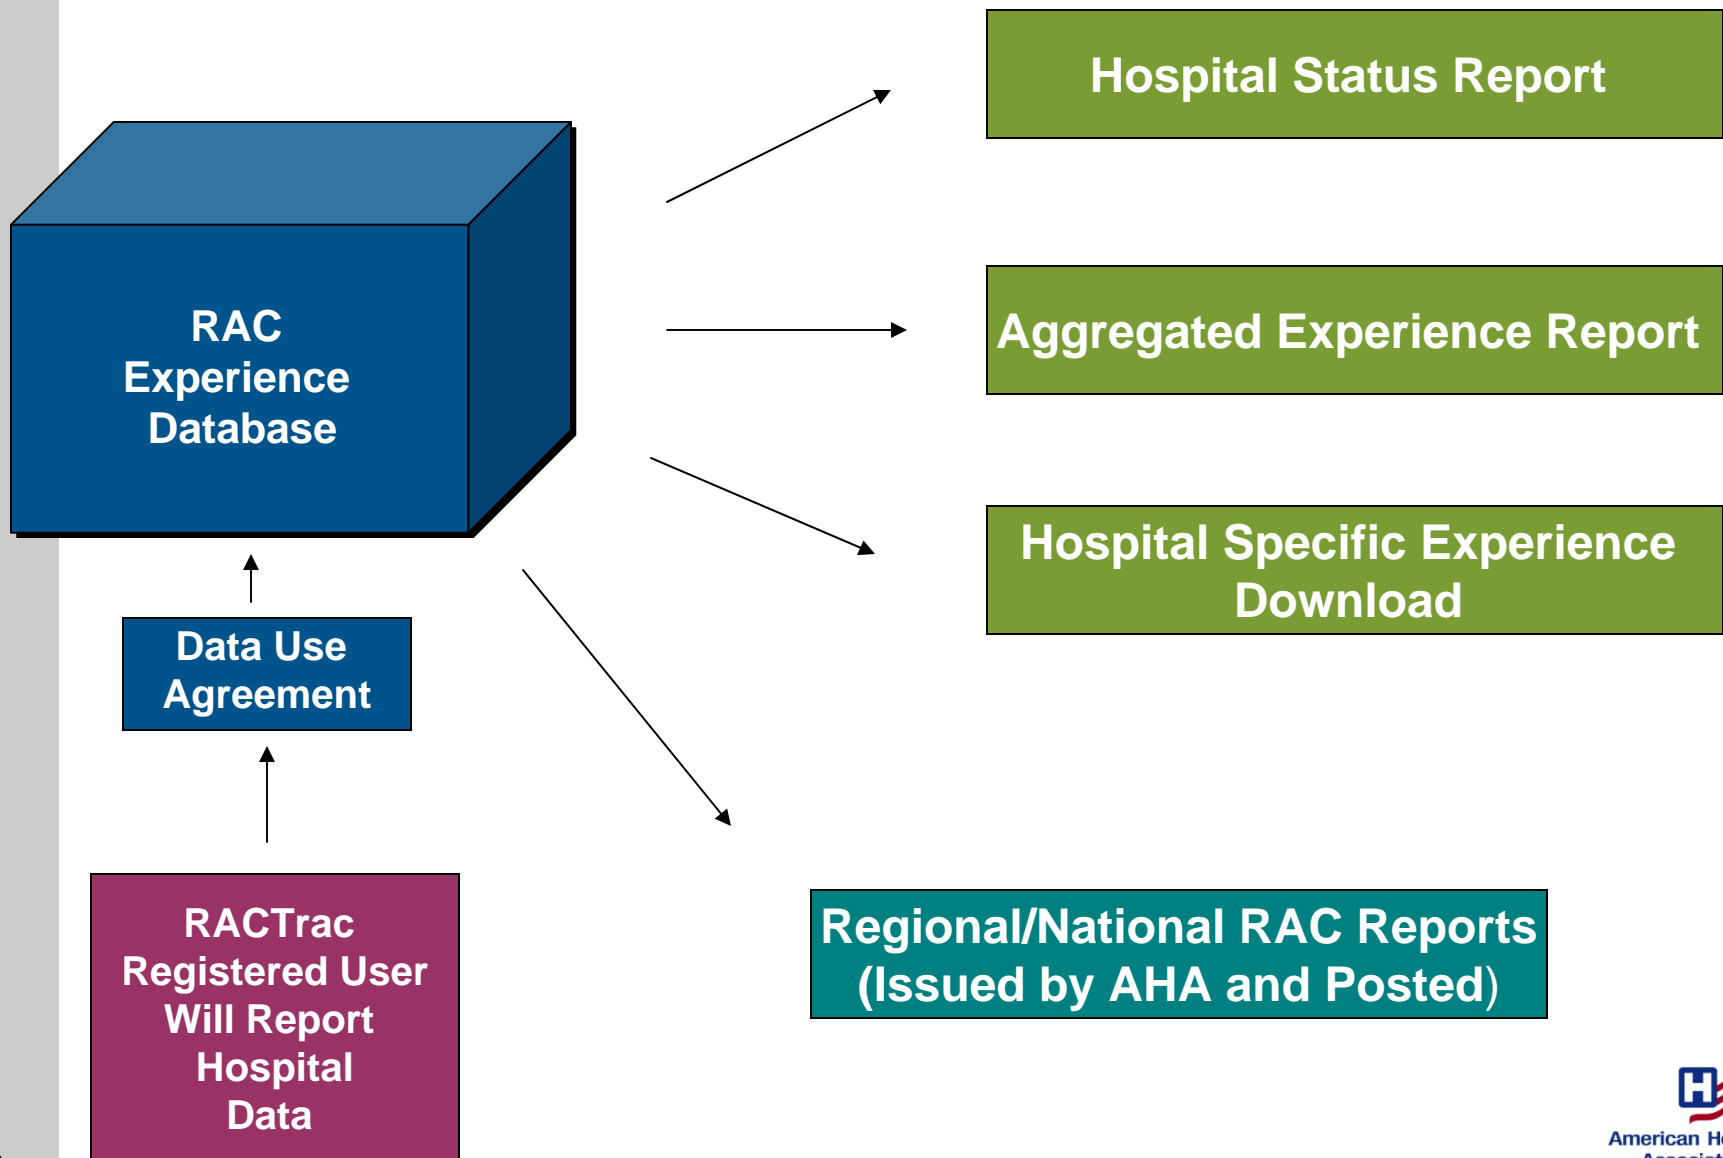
RAC Experience Database

Hospital Status Report

Aggregated Experience Report

Hospital Specific Experience Download

Data Use Agreement

RACTrac Registered User Will Report Hospital Data

Regional/National RAC Reports (Issued by AHA and Posted)

American H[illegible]